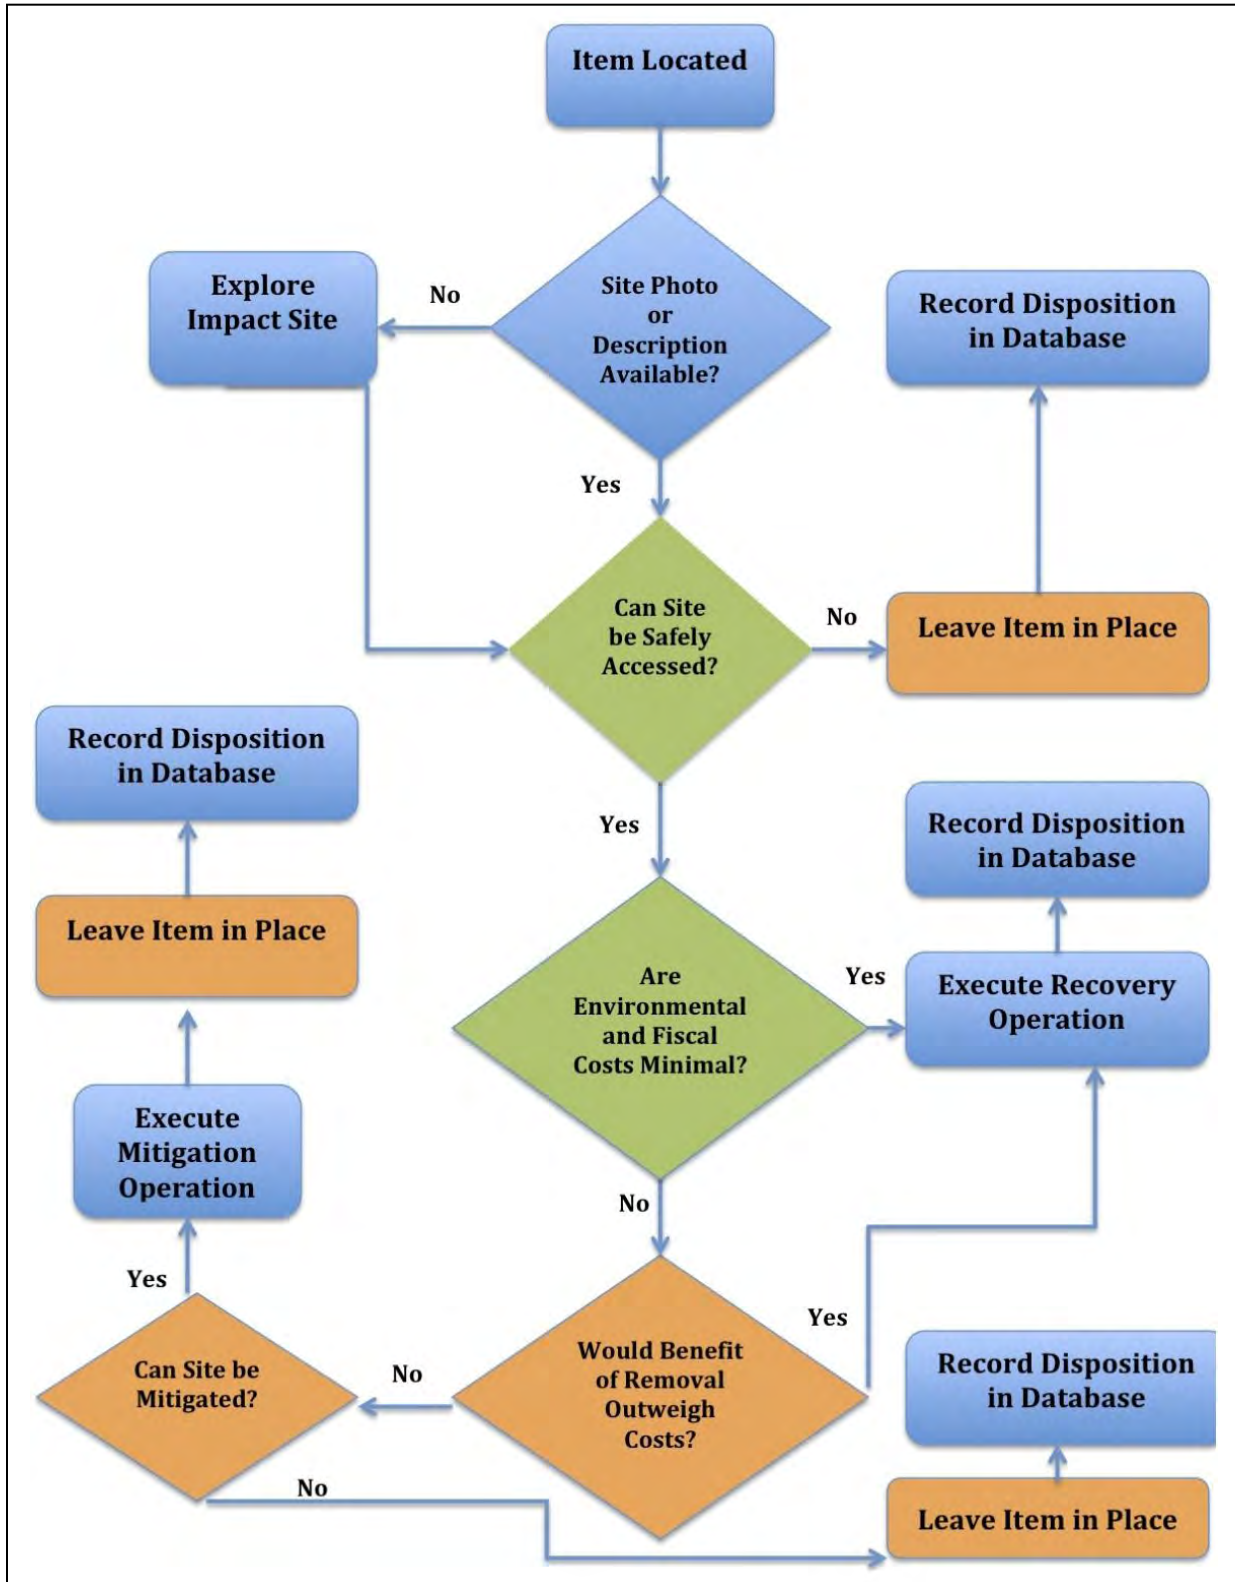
Item Located

Explore Impact Site

No

Site Photo or Description Available?

Record Disposition in Database

Yes

Can Site be Safely Accessed?

No

Leave Item in Place

Record Disposition in Database

Yes

Record Disposition in Database

Leave Item in Place

Are Environmental and Fiscal Costs Minimal?

Yes

Execute Recovery Operation

Execute Mitigation Operation

No

Yes

Yes

Can Site be Mitigated?

No

Would Benefit of Removal Outweigh Costs?

Record Disposition in Database

No

Leave Item in Place